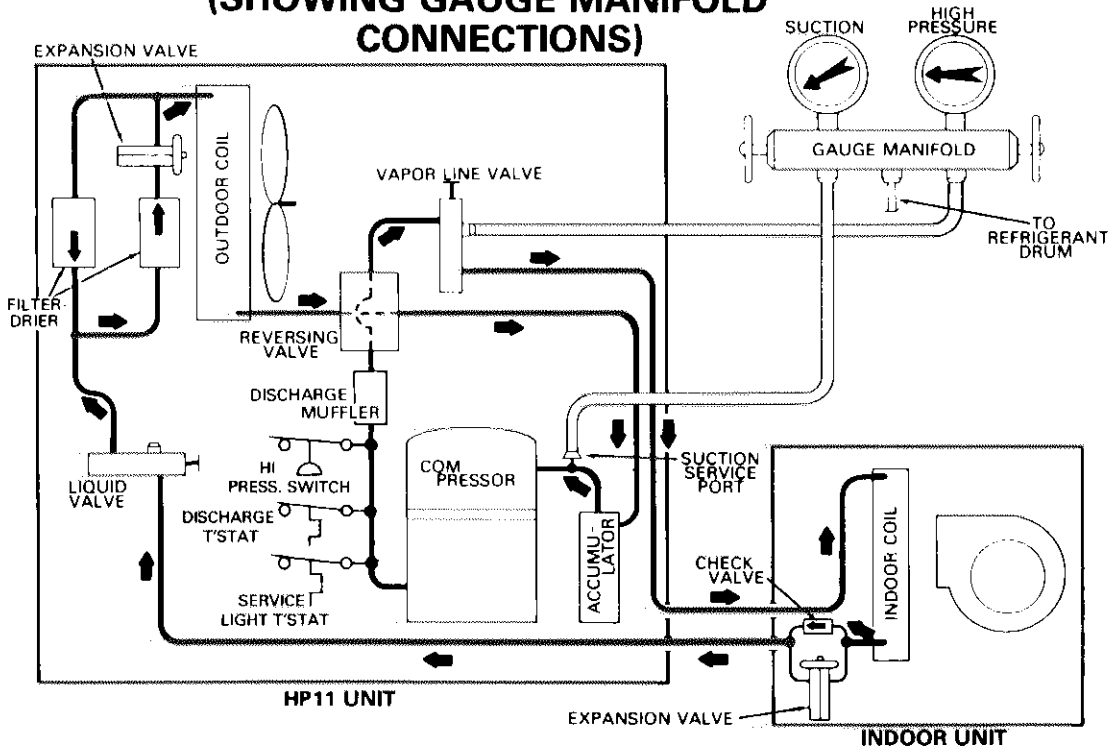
(SHOWING GAUGE MANIFOLD CONNECTIONS)

EXPANSION VALVE

SUCTION

HIGH PRESSURE

GAUGE MANIFOLD

OUTDOOR COIL

VAPOR LINE VALVE

TO REFRIGERANT DRUM

FILTER-DRIER

REVERSING VALVE

DISCHARGE MUFFLER

HI PRESS. SWITCH

LIQUID VALVE

COMPRESSOR

SUCTION SERVICE PORT

DISCHARGE T'STAT

ACCUMULATOR

INDOOR COIL

CHECK VALVE

SERVICE LIGHT T'STAT

HP11 UNIT

EXPANSION VALVE

INDOOR UNIT